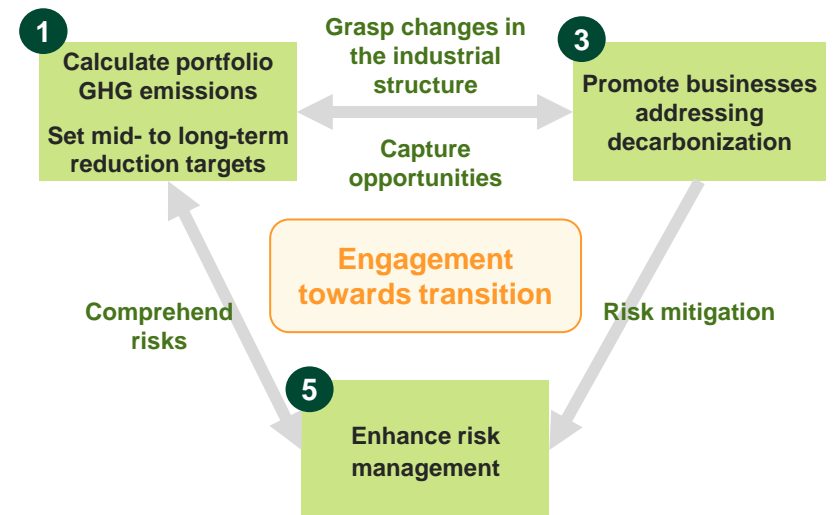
1
Calculate portfolio GHG emissions

Set mid- to long-term reduction targets

Grasp changes in the industrial structure

Capture opportunities

3
Promote businesses addressing decarbonization

Engagement towards transition

Comprehend risks

Risk mitigation

5
Enhance risk management